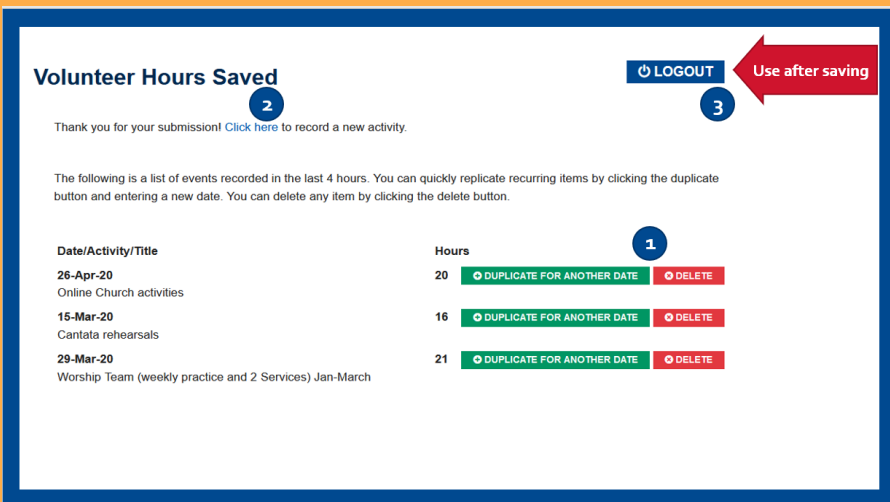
Volunteer Hours Saved

LOGOUT

Use after saving

2

3

Thank you for your submission! Click here to record a new activity.

The following is a list of events recorded in the last 4 hours. You can quickly replicate recurring items by clicking the duplicate button and entering a new date. You can delete any item by clicking the delete button.

1

| Date/Activity/Title | Hours | | |
|---|---|---|---|
| 26-Apr-20<br>Online Church activities | 20 | DUPLICATE FOR ANOTHER DATE | DELETE |
| 15-Mar-20<br>Cantata rehearsals | 16 | DUPLICATE FOR ANOTHER DATE | DELETE |
| 29-Mar-20<br>Worship Team (weekly practice and 2 Services) Jan-March | 21 | DUPLICATE FOR ANOTHER DATE | DELETE |